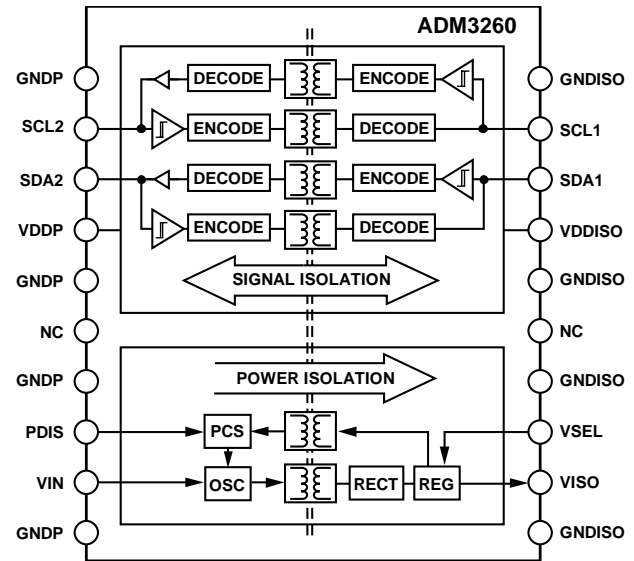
ADM3260

GNDP
SCL2
SDA2
VDDP
GNDP
NC
GNDP
PDIS
VIN
GNDP

DECODE
ENCODE
ENCODE
DECODE
DECODE
ENCODE
ENCODE
DECODE

SIGNAL ISOLATION

POWER ISOLATION

PCS
OSC
RECT
REG

GNDISO
SCL1
SDA1
VDDISO
GNDISO
NC
GNDISO
VSEL
VISO
GNDISO